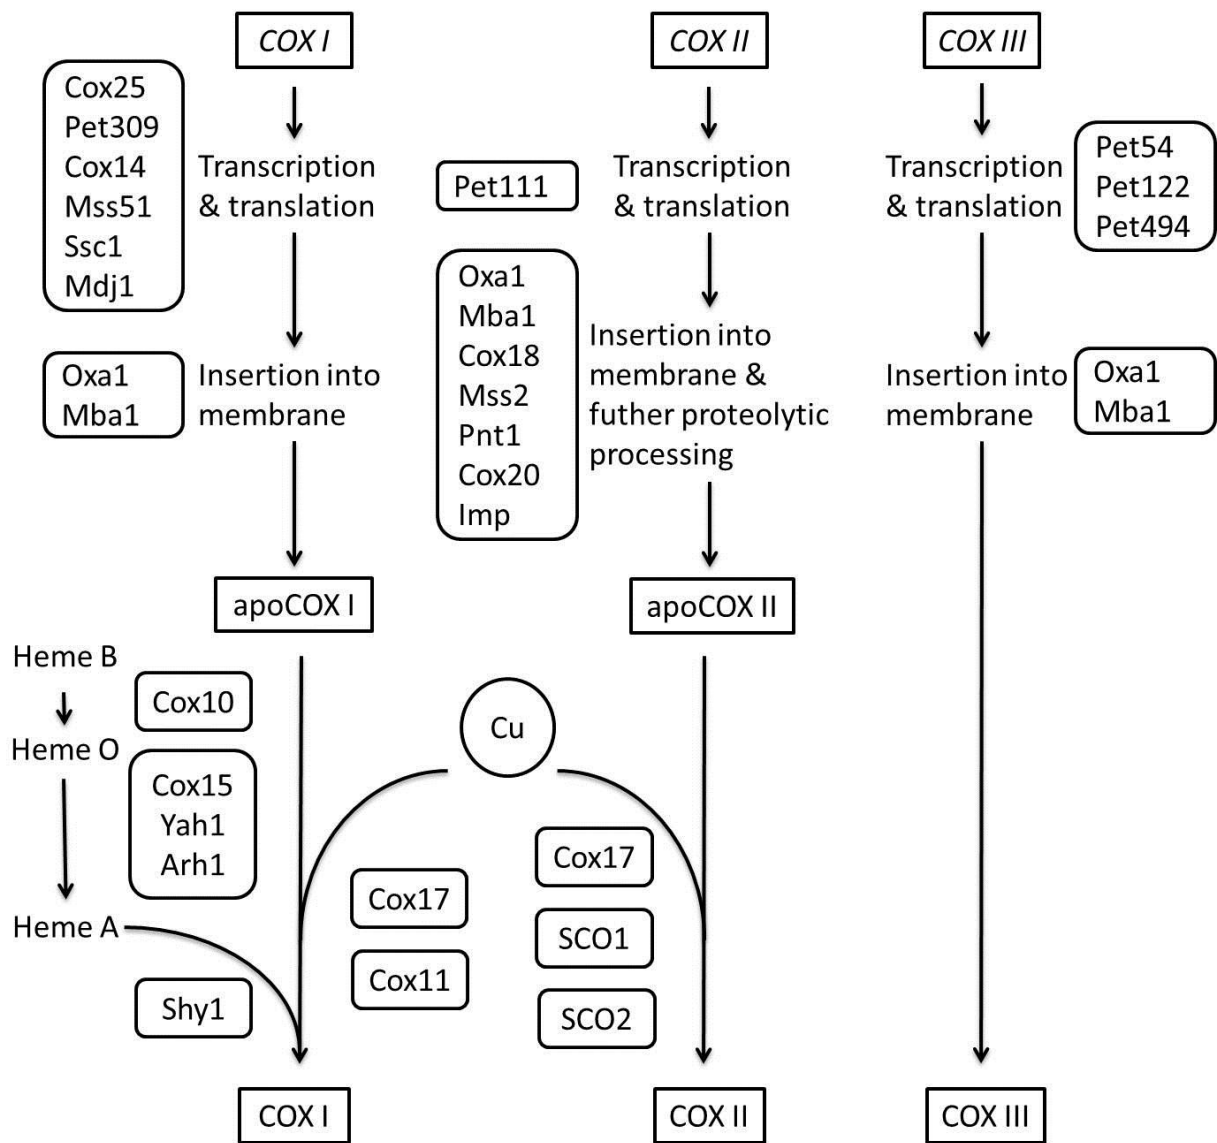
COX I

Cox25
Pet309
Cox14
Mss51
Ssc1
Mdj1

Transcription & translation

Oxa1
Mba1

Insertion into membrane

apoCOX I

Heme B

Heme O

Heme A

Cox10

Cox15
Yah1
Arh1

Shy1

COX I

COX II

Pet111

Transcription & translation

Oxa1
Mba1
Cox18
Mss2
Pnt1
Cox20
Imp

Insertion into membrane & futher proteolytic processing

apoCOX II

Cu

Cox17

Cox11

Cox17

SCO1

SCO2

COX II

COX III

Transcription & translation

Pet54
Pet122
Pet494

Insertion into membrane

Oxa1
Mba1

COX III